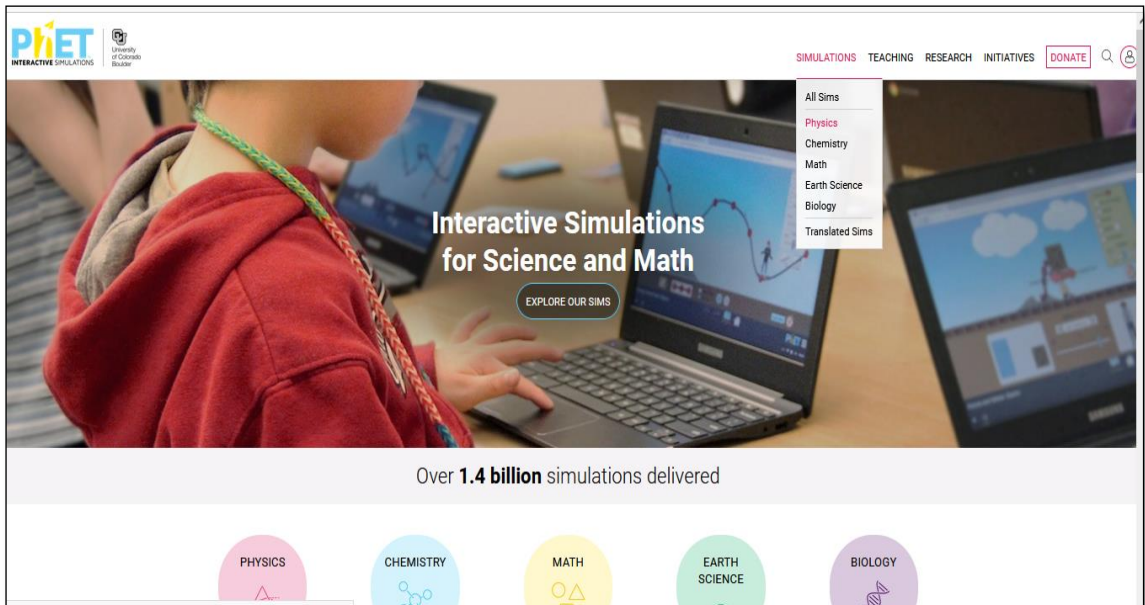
PhET INTERACTIVE SIMULATIONS

University of Colorado Boulder

SIMULATIONS TEACHING RESEARCH INITIATIVES DONATE

All Sims
Physics
Chemistry
Math
Earth Science
Biology
Translated Sims

Interactive Simulations for Science and Math

EXPLORE OUR SIMS

Over **1.4 billion** simulations delivered

PHYSICS

CHEMISTRY

MATH

EARTH SCIENCE

BIOLOGY